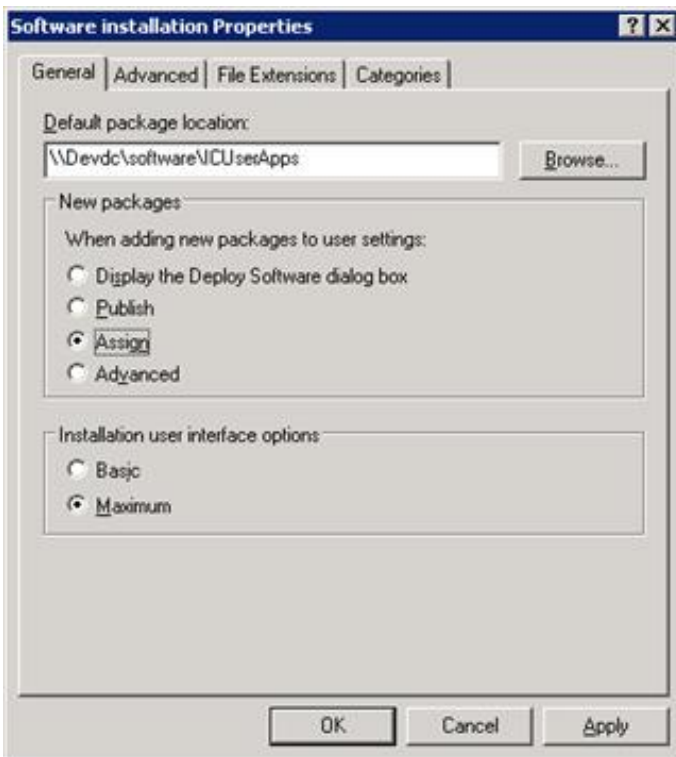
Software installation Properties

? X

General | Advanced | File Extensions | Categories

Default package location:

\\Devdc\software\ICUserApps

Browse...

New packages

When adding new packages to user settings:

Display the Deploy Software dialog box

Publish

Assign

Advanced

Installation user interface options

Basic

Maximum

OK

Cancel

Apply